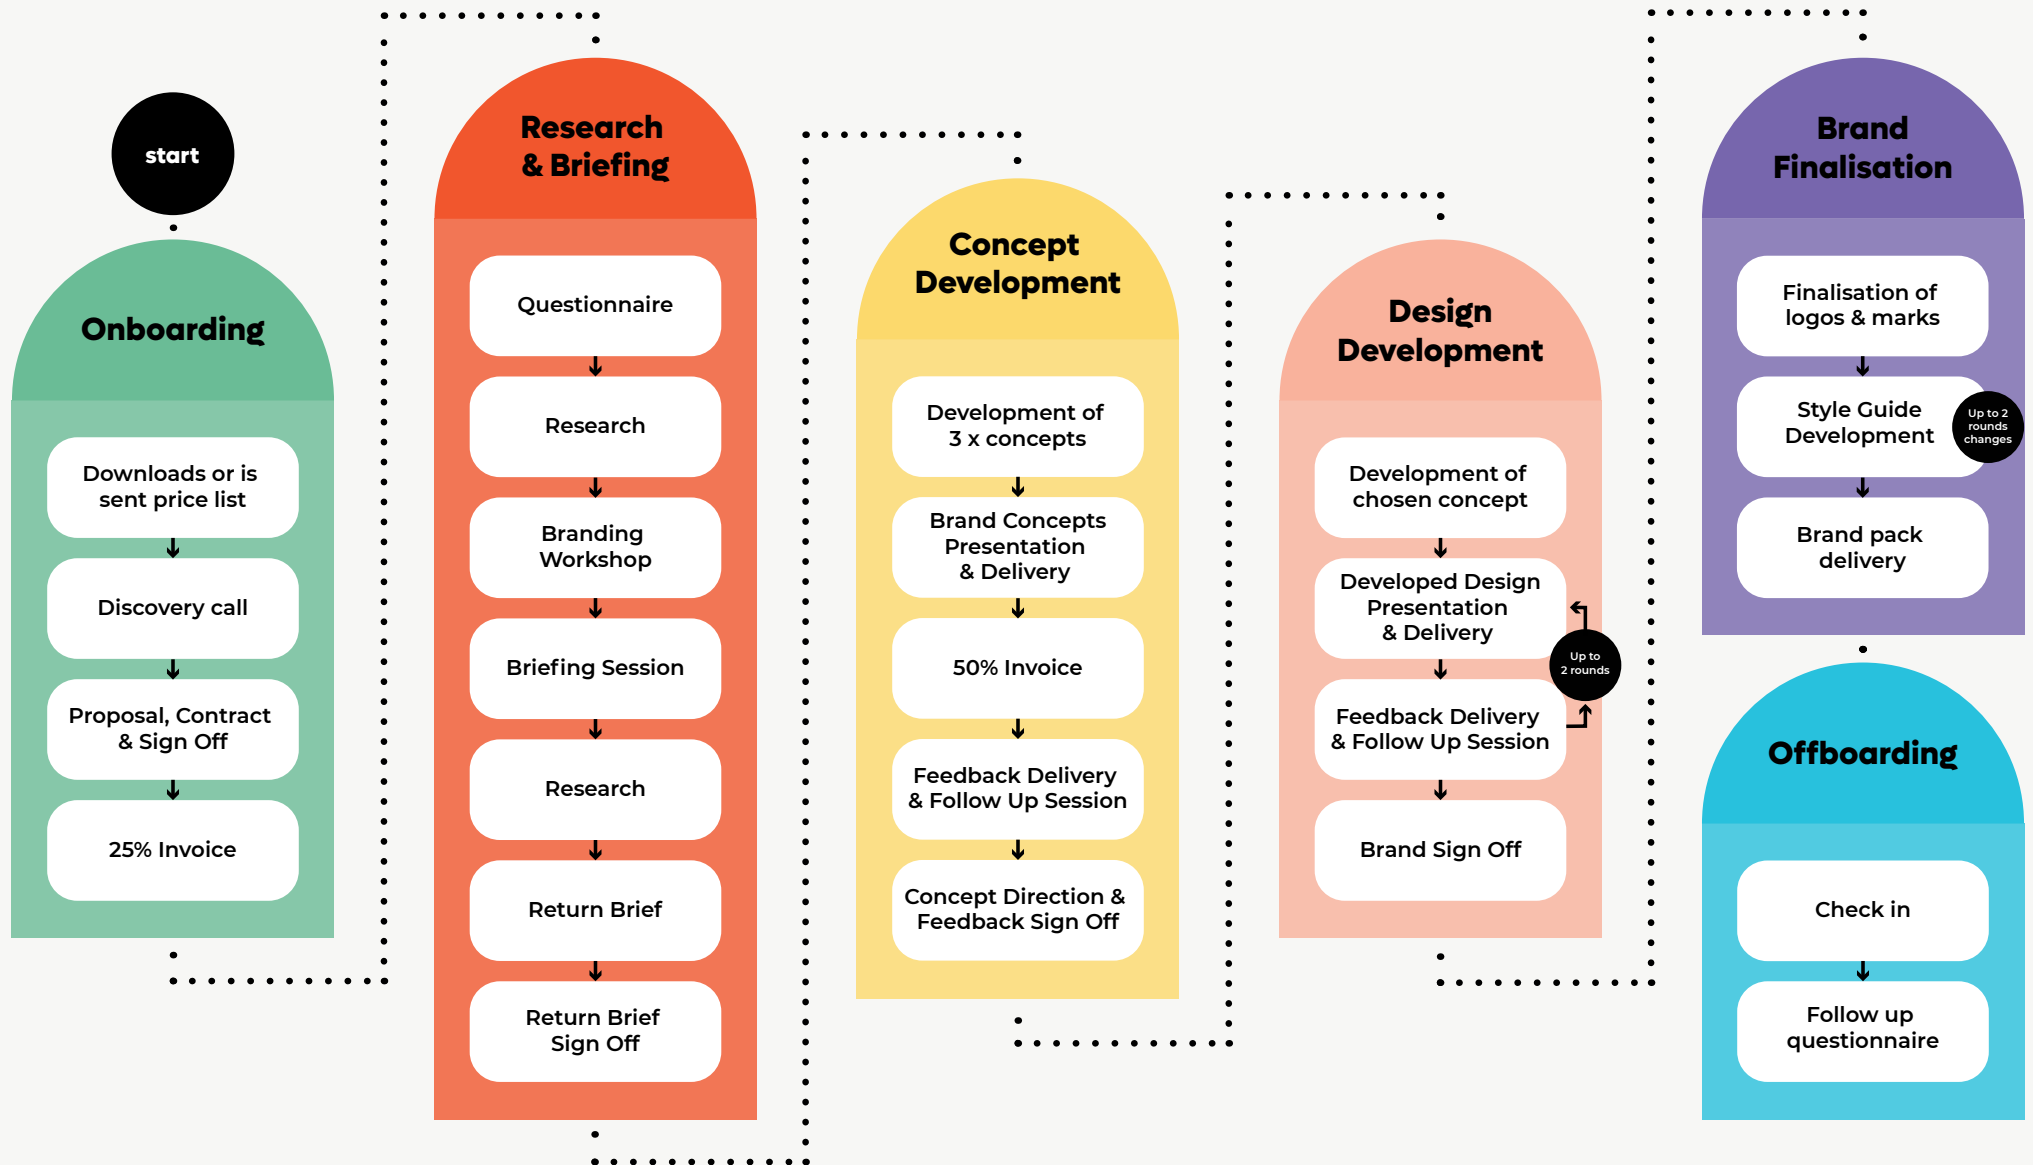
start

Onboarding

Downloads or is sent price list

Discovery call

Proposal, Contract & Sign Off

25% Invoice

Research & Briefing

Questionnaire

Research

Branding Workshop

Briefing Session

Research

Return Brief

Return Brief Sign Off

Concept Development

Development of 3 x concepts

Brand Concepts Presentation & Delivery

50% Invoice

Feedback Delivery & Follow Up Session

Concept Direction & Feedback Sign Off

Design Development

Development of chosen concept

Developed Design Presentation & Delivery

Up to 2 rounds

Feedback Delivery & Follow Up Session

Brand Sign Off

Brand Finalisation

Finalisation of logos & marks

Style Guide Development

Up to 2 rounds changes

Brand pack delivery

Offboarding

Check in

Follow up questionnaire